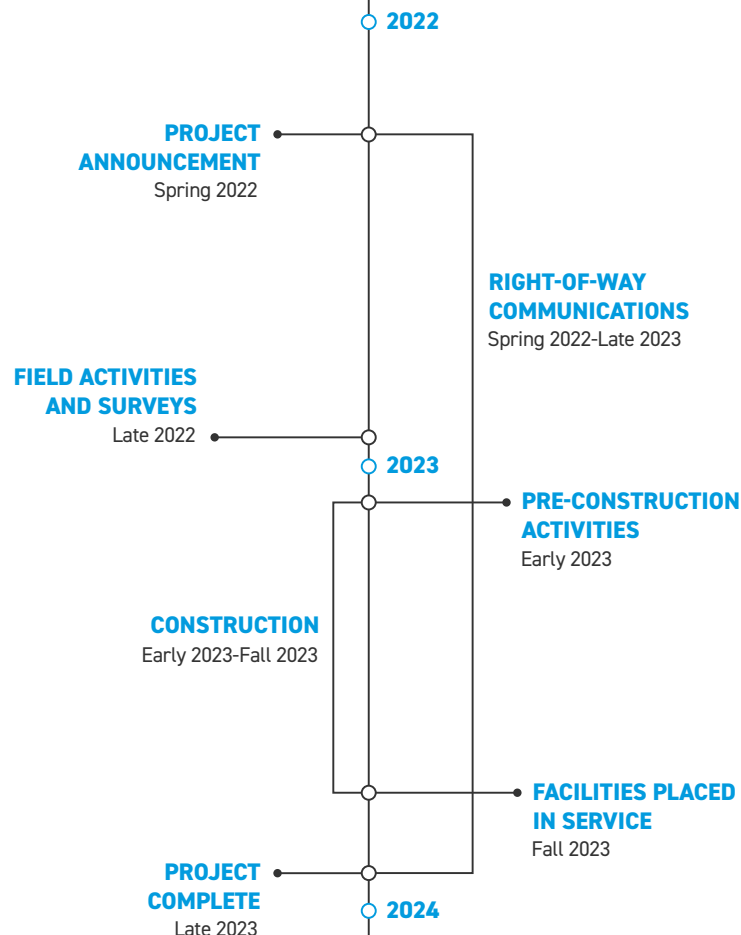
2022

PROJECT ANNOUNCEMENT
Spring 2022

RIGHT-OF-WAY COMMUNICATIONS
Spring 2022-Late 2023

FIELD ACTIVITIES AND SURVEYS
Late 2022

2023

PRE-CONSTRUCTION ACTIVITIES
Early 2023

CONSTRUCTION
Early 2023-Fall 2023

FACILITIES PLACED IN SERVICE
Fall 2023

PROJECT COMPLETE
Late 2023

2024